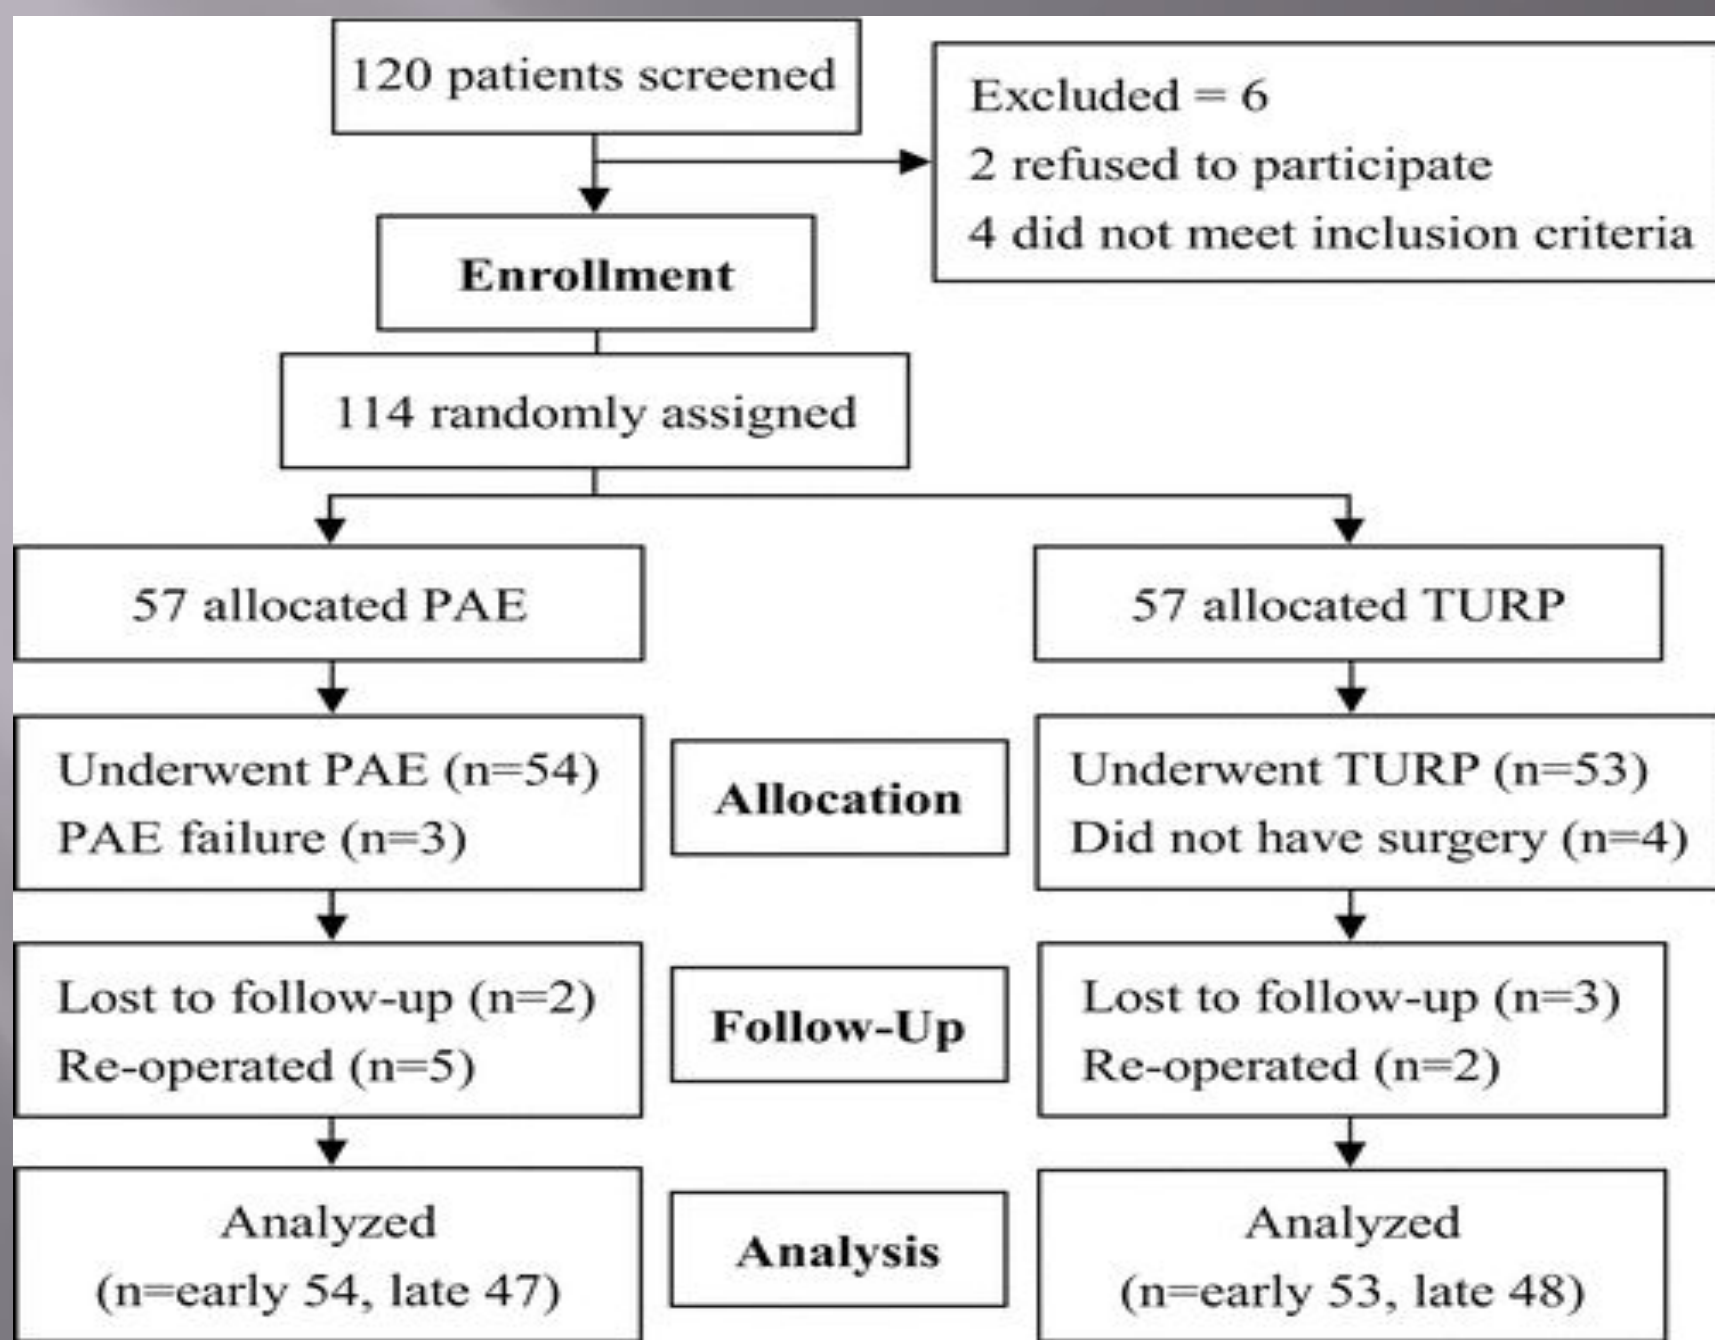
120 patients screened

Excluded = 6
2 refused to participate
4 did not meet inclusion criteria

Enrollment

114 randomly assigned

57 allocated PAE

57 allocated TURP

Underwent PAE (n=54)
PAE failure (n=3)

Allocation

Underwent TURP (n=53)
Did not have surgery (n=4)

Lost to follow-up (n=2)
Re-operated (n=5)

Follow-Up

Lost to follow-up (n=3)
Re-operated (n=2)

Analyzed
(n=early 54, late 47)

Analysis

Analyzed
(n=early 53, late 48)